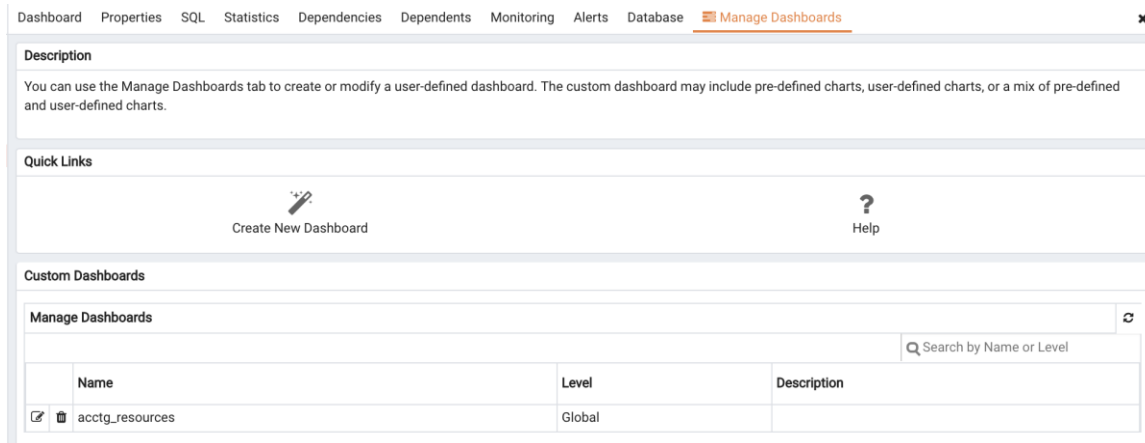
Dashboard Properties SQL Statistics Dependencies Dependents Monitoring Alerts Database Manage Dashboards

Description

You can use the Manage Dashboards tab to create or modify a user-defined dashboard. The custom dashboard may include pre-defined charts, user-defined charts, or a mix of pre-defined and user-defined charts.

Quick Links

Create New Dashboard

?
Help

Custom Dashboards

Manage Dashboards

Search by Name or Level

| | | Name | Level | Description |
|---|---|---|---|---|
| | | acctg_resources | Global | |